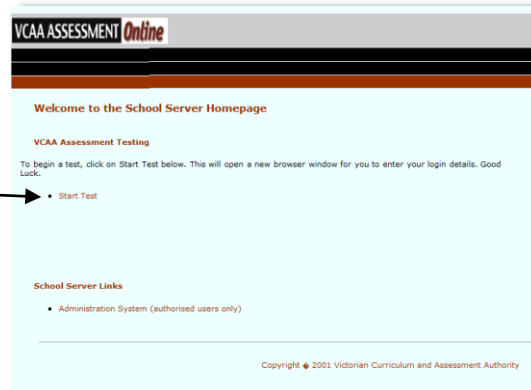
VCAA ASSESSMENT Online

Welcome to the School Server Homepage

VCAA Assessment Testing

To begin a test, click on Start Test below. This will open a new browser window for you to enter your login details. Good Luck.

- Start Test

School Server Links

- Administration System (authorised users only)

Copyright ◆ 2001 Victorian Curriculum and Assessment Authority